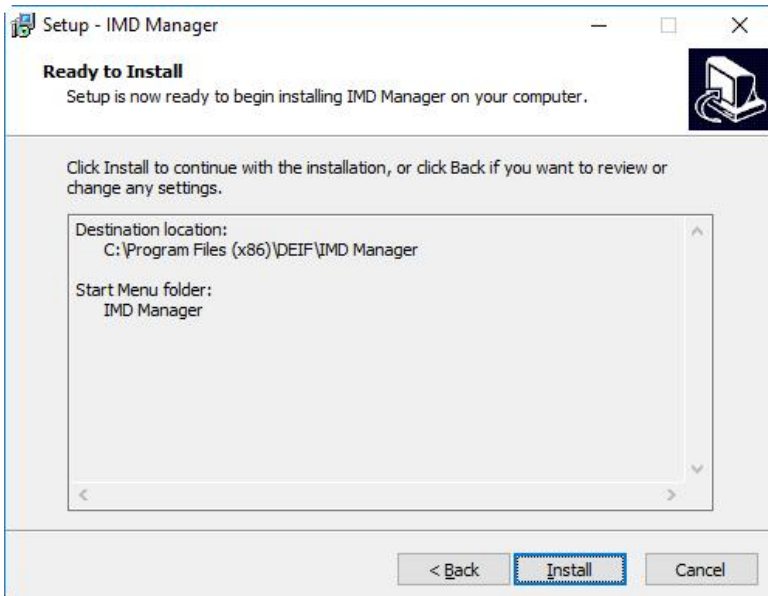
Setup - IMD Manager

Ready to Install
Setup is now ready to begin installing IMD Manager on your computer.

Click Install to continue with the installation, or click Back if you want to review or change any settings.

Destination location:
C:\Program Files (x86)\DEIF\IMD Manager

Start Menu folder:
IMD Manager

< Back
Install
Cancel